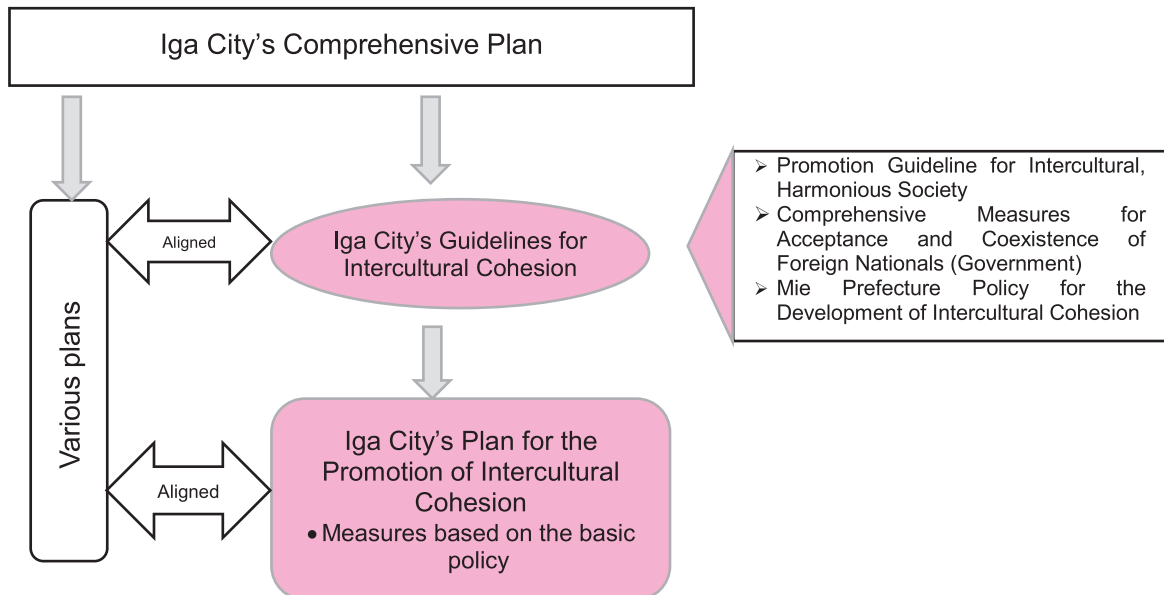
Iga City's Comprehensive Plan

Various plans

Aligned

Iga City's Guidelines for Intercultural Cohesion

➢ Promotion Guideline for Intercultural, Harmonious Society
➢ Comprehensive Measures for Acceptance and Coexistence of Foreign Nationals (Government)
➢ Mie Prefecture Policy for the Development of Intercultural Cohesion

Aligned

Iga City's Plan for the Promotion of Intercultural Cohesion
• Measures based on the basic policy